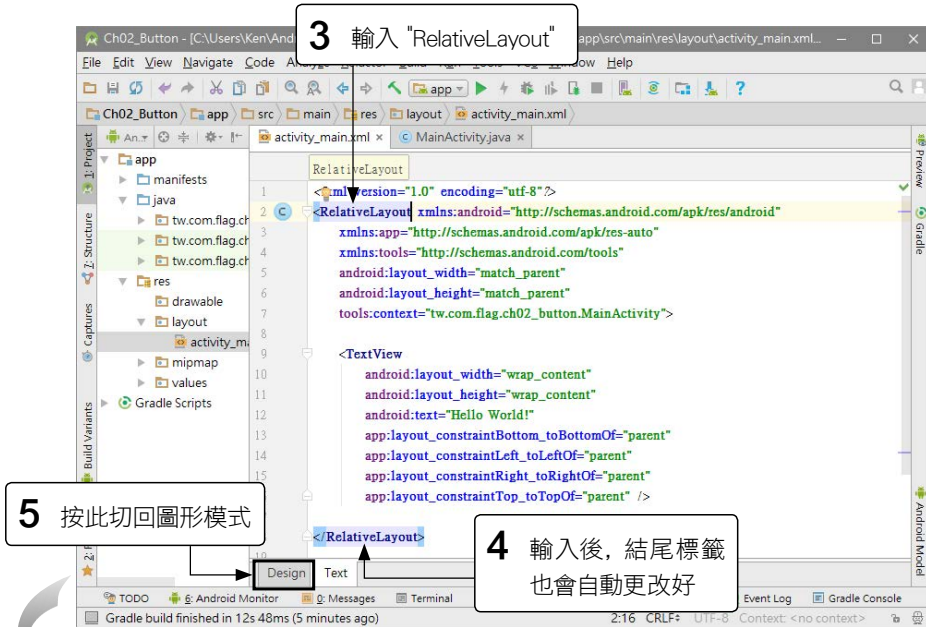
Ch02_Button - [C:\Users\Ken\And
3 輸入 "RelativeLayout"
app\src\main\res\layout\activity_main.xml...

File Edit View Navigate Code Analyze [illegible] Window Help

app

Ch02_Button app src main res layout activity_main.xml

1: Project
An.
activity_main.xml ×
MainActivity.java ×

app
manifests
java
tw.com.flag.ch
tw.com.flag.ch
tw.com.flag.ch
res
drawable
layout
activity_ma
mipmap
values
Gradle Scripts

RelativeLayout

```
1 <?xml version="1.0" encoding="utf-8"?>
2 <RelativeLayout xmlns:android="http://schemas.android.com/apk/res/android"
3     xmlns:app="http://schemas.android.com/apk/res-auto"
4     xmlns:tools="http://schemas.android.com/tools"
5     android:layout_width="match_parent"
6     android:layout_height="match_parent"
7     tools:context="tw.com.flag.ch02_button.MainActivity">
8
9     <TextView
10        android:layout_width="wrap_content"
11        android:layout_height="wrap_content"
12        android:text="Hello World!"
13        app:layout_constraintBottom_toBottomOf="parent"
14        app:layout_constraintLeft_toLeftOf="parent"
15        app:layout_constraintRight_toRightOf="parent"
          app:layout_constraintTop_toTopOf="parent" />

  </RelativeLayout>
```

5 按此切回圖形模式
4 輸入後，結尾標籤也會自動更改好

Design Text

2: Structure
Captures
Build Variants
Preview
Gradle
Android Model

TODO 6: Android Monitor 0: Messages Terminal Event Log Gradle Console

Gradle build finished in 12s 48ms (5 minutes ago)
2:16 CRLF UTF-8 Context: <no context>